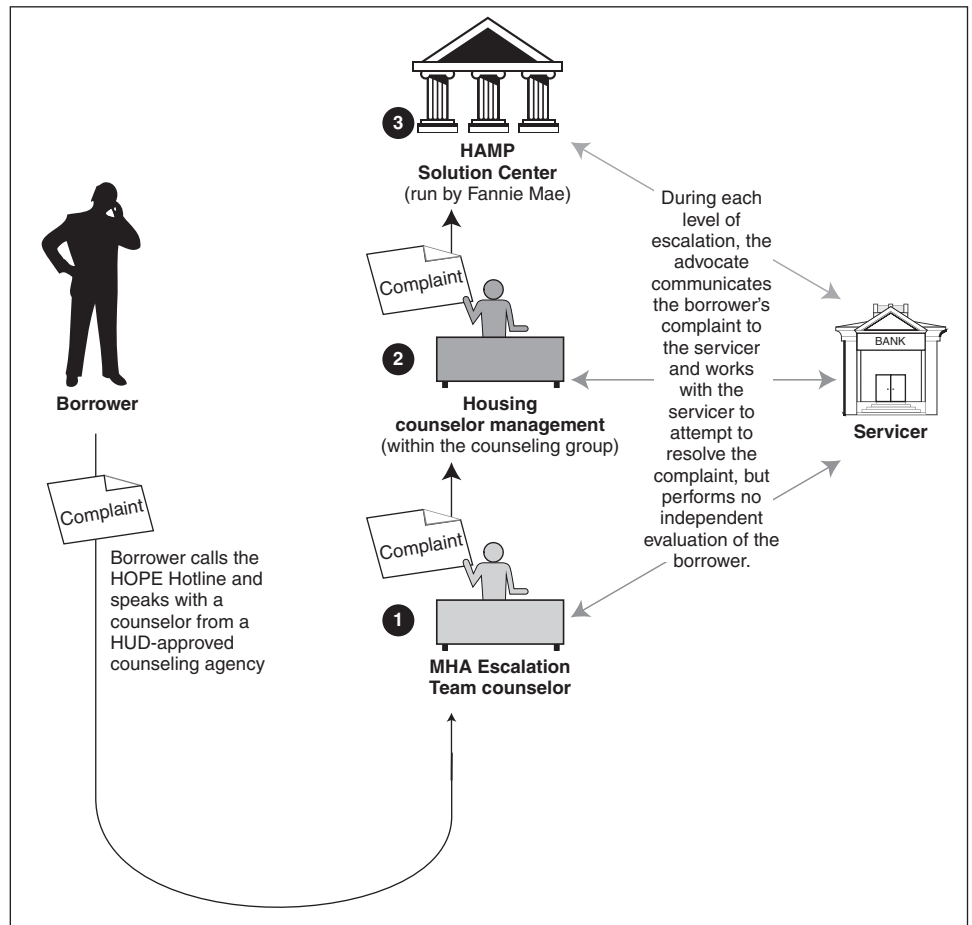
3
HAMP
Solution Center
(run by Fannie Mae)

During each level of escalation, the advocate communicates the borrower's complaint to the servicer and works with the servicer to attempt to resolve the complaint, but performs no independent evaluation of the borrower.

Complaint

2

Housing
counselor management
(within the counseling group)

BANK

Servicer

Borrower

Complaint

Borrower calls the HOPE Hotline and speaks with a counselor from a HUD-approved counseling agency

Complaint

1

MHA Escalation
Team counselor